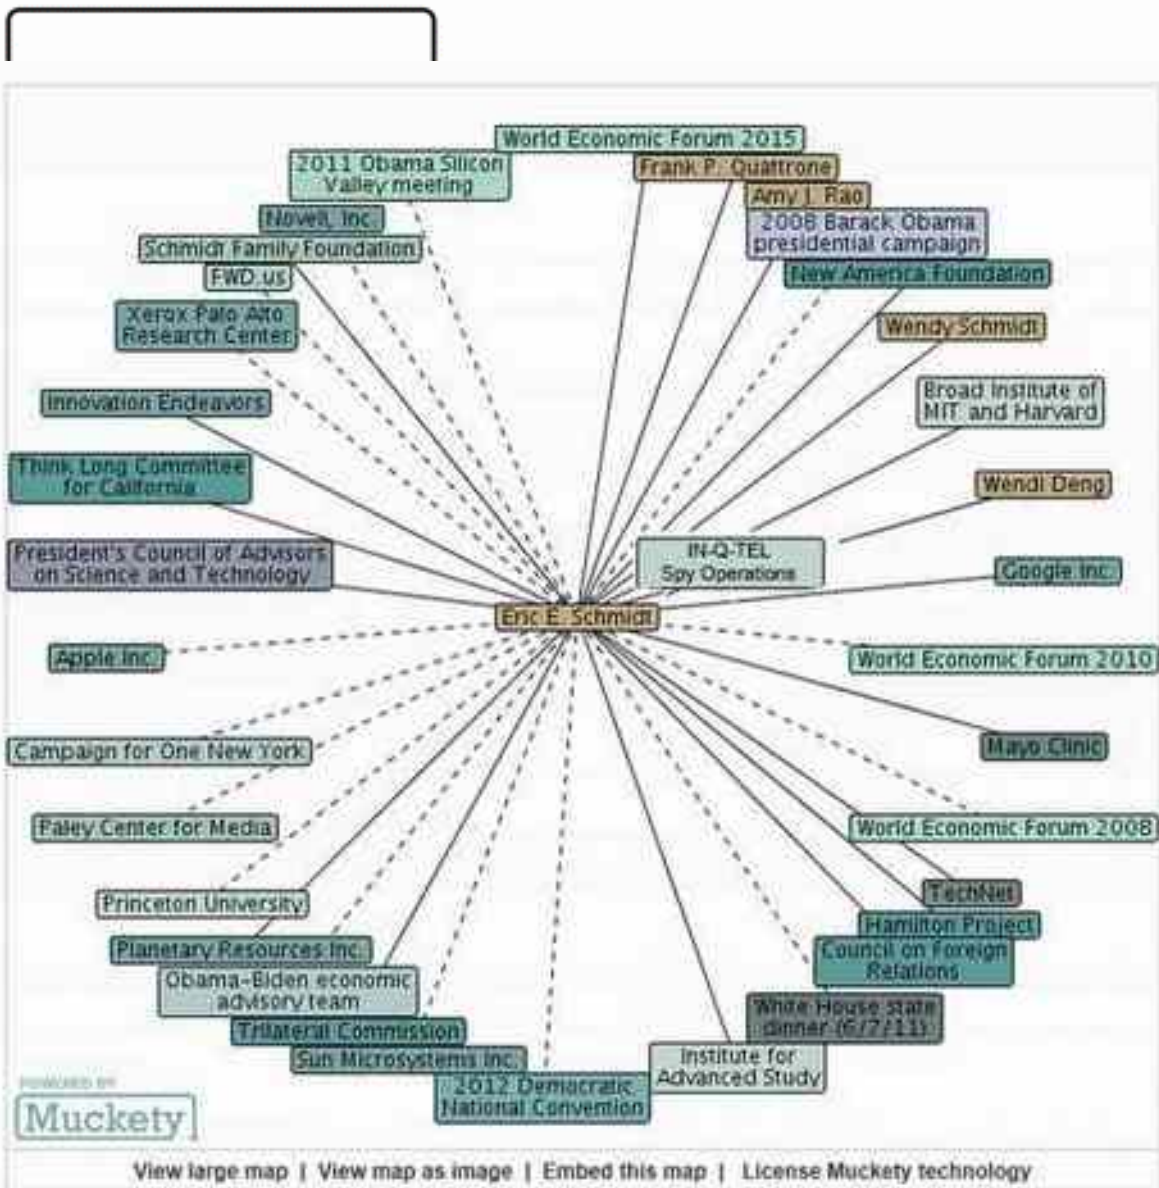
World Economic Forum 2015

2011 Obama Silicon Valley meeting

Frank P. Quattrone

Amy J. Rao

Novell, Inc.

2008 Barack Obama presidential campaign

Schmidt Family Foundation

FWD.us

New America Foundation

Xerox Palo Alto Research Center

Wendy Schmidt

Broad Institute of MIT and Harvard

Innovation Endeavors

Think Long Committee for California

Wendi Deng

IN-Q-TEL Spy Operations

President's Council of Advisors on Science and Technology

Google Inc.

Eric E. Schmidt

Apple Inc.

World Economic Forum 2010

Campaign for One New York

Mayo Clinic

Paley Center for Media

World Economic Forum 2008

Princeton University

TechNet

Hamilton Project

Planetary Resources Inc.

Council on Foreign Relations

Obama-Biden economic advisory team

White House state dinner (6/7/11)

Trilateral Commission

Sun Microsystems Inc.

Institute for Advanced Study

2012 Democratic National Convention

POWERED BY
Muckety

View large map | View map as image | Embed this map | License Muckety technology